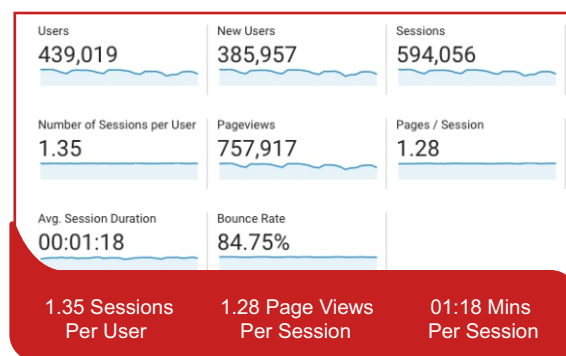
Users
439,019

New Users
385,957

Sessions
594,056

Number of Sessions per User
1.35

Pageviews
757,917

Pages / Session
1.28

Avg. Session Duration
00:01:18

Bounce Rate
84.75%

1.35 Sessions Per User

1.28 Page Views Per Session

01:18 Mins Per Session